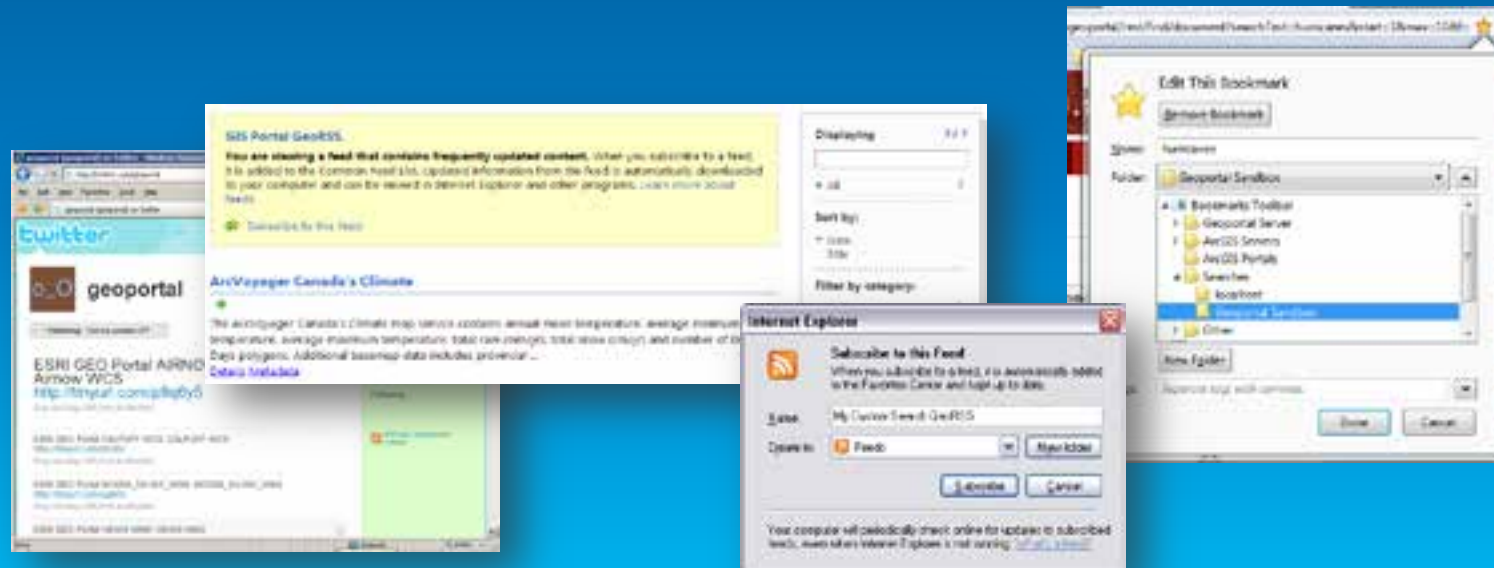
twitter

geoportal

ESRI GEO Portal AIRNO Arrow WCS http://tinyurl.com/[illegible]

SIS Portal GeoRSS

You are viewing a feed that contains frequently updated content. When you subscribe to a feed, it is added to the Common Feed List. Updated information from the feed is automatically downloaded to your computer and can be viewed in Internet Explorer and other programs. Learn more about feeds.

Subscribe to this feed

ArcVoyager Canada's Climate

The ArcVoyager Canada's Climate map service contains annual mean temperature, average minimum temperature, average maximum temperature, total rain (mm/yr), total snow (cm/yr) and number of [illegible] Days polygons. Additional basemap data includes provincial ...

Details Metadata

Displaying

All

Sort by:

Date

Title

Filter by category:

Internet Explorer

Subscribe to this Feed

When you subscribe to a feed, it is automatically added to the Favorites Center and kept up to date.

Name: My Custom Search GeoRSS

Create in: Feeds

New folder

Subscribe

Cancel

Your computer will periodically check online for updates to subscribed feeds, even when Internet Explorer is not running. What's a schedule?

Edit This Bookmark

Remove Bookmark

Name: Nameserver

Folder: Geoportal Sandbox

Bookmarks Toolbar

Geoportal Server

ArcGIS Servers

ArcGIS Portals

Searches

localhost

Geoportal Sandbox

Other

New Folder

Separate tags with commas

Done

Cancel